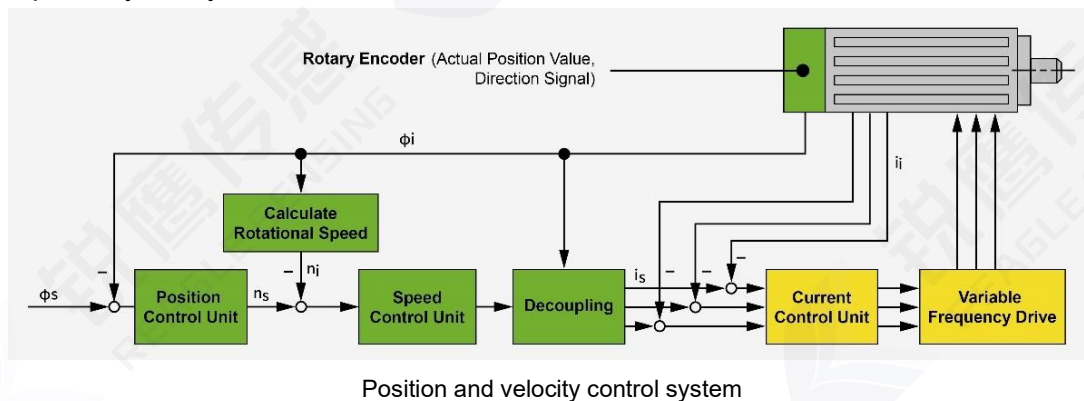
Rotary Encoder (Actual Position Value, Direction Signal)

ϕi

ii

Calculate Rotational Speed

−

ni

−

ϕs

Position Control Unit

$n_s$

Speed Control Unit

Decoupling

$i_s$

−

−

−

Current Control Unit

Variable Frequency Drive

Position and velocity control system